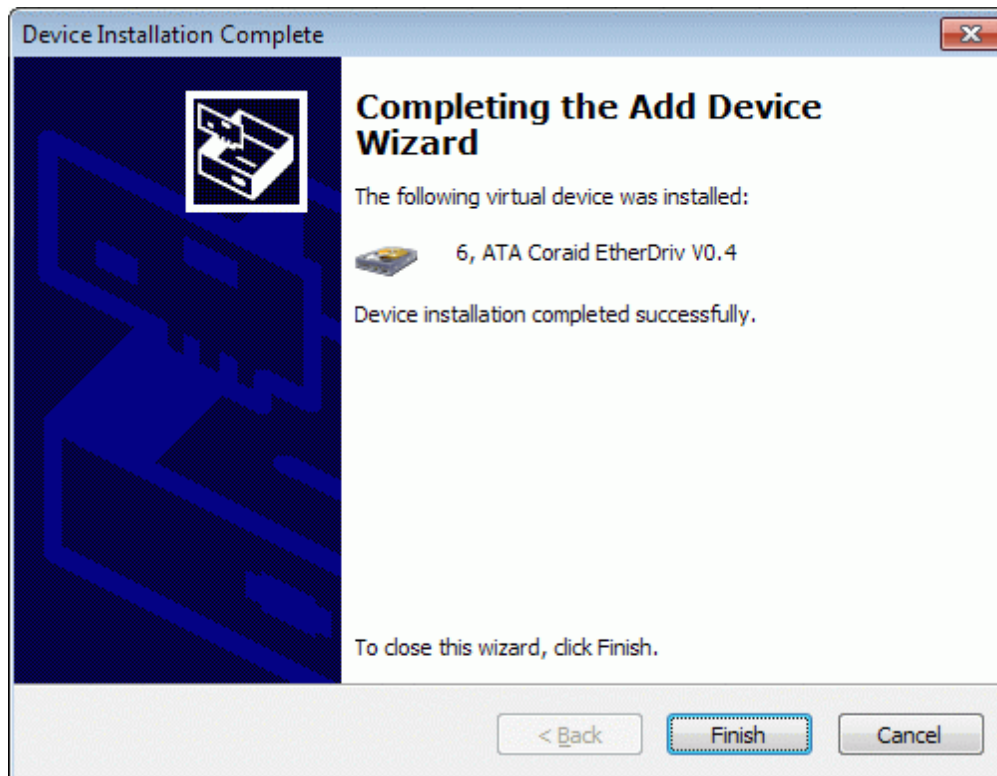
Device Installation Complete

Completing the Add Device Wizard

The following virtual device was installed:

6, ATA Coraid EtherDriv V0.4

Device installation completed successfully.

To close this wizard, click Finish.

< Back

Finish

Cancel